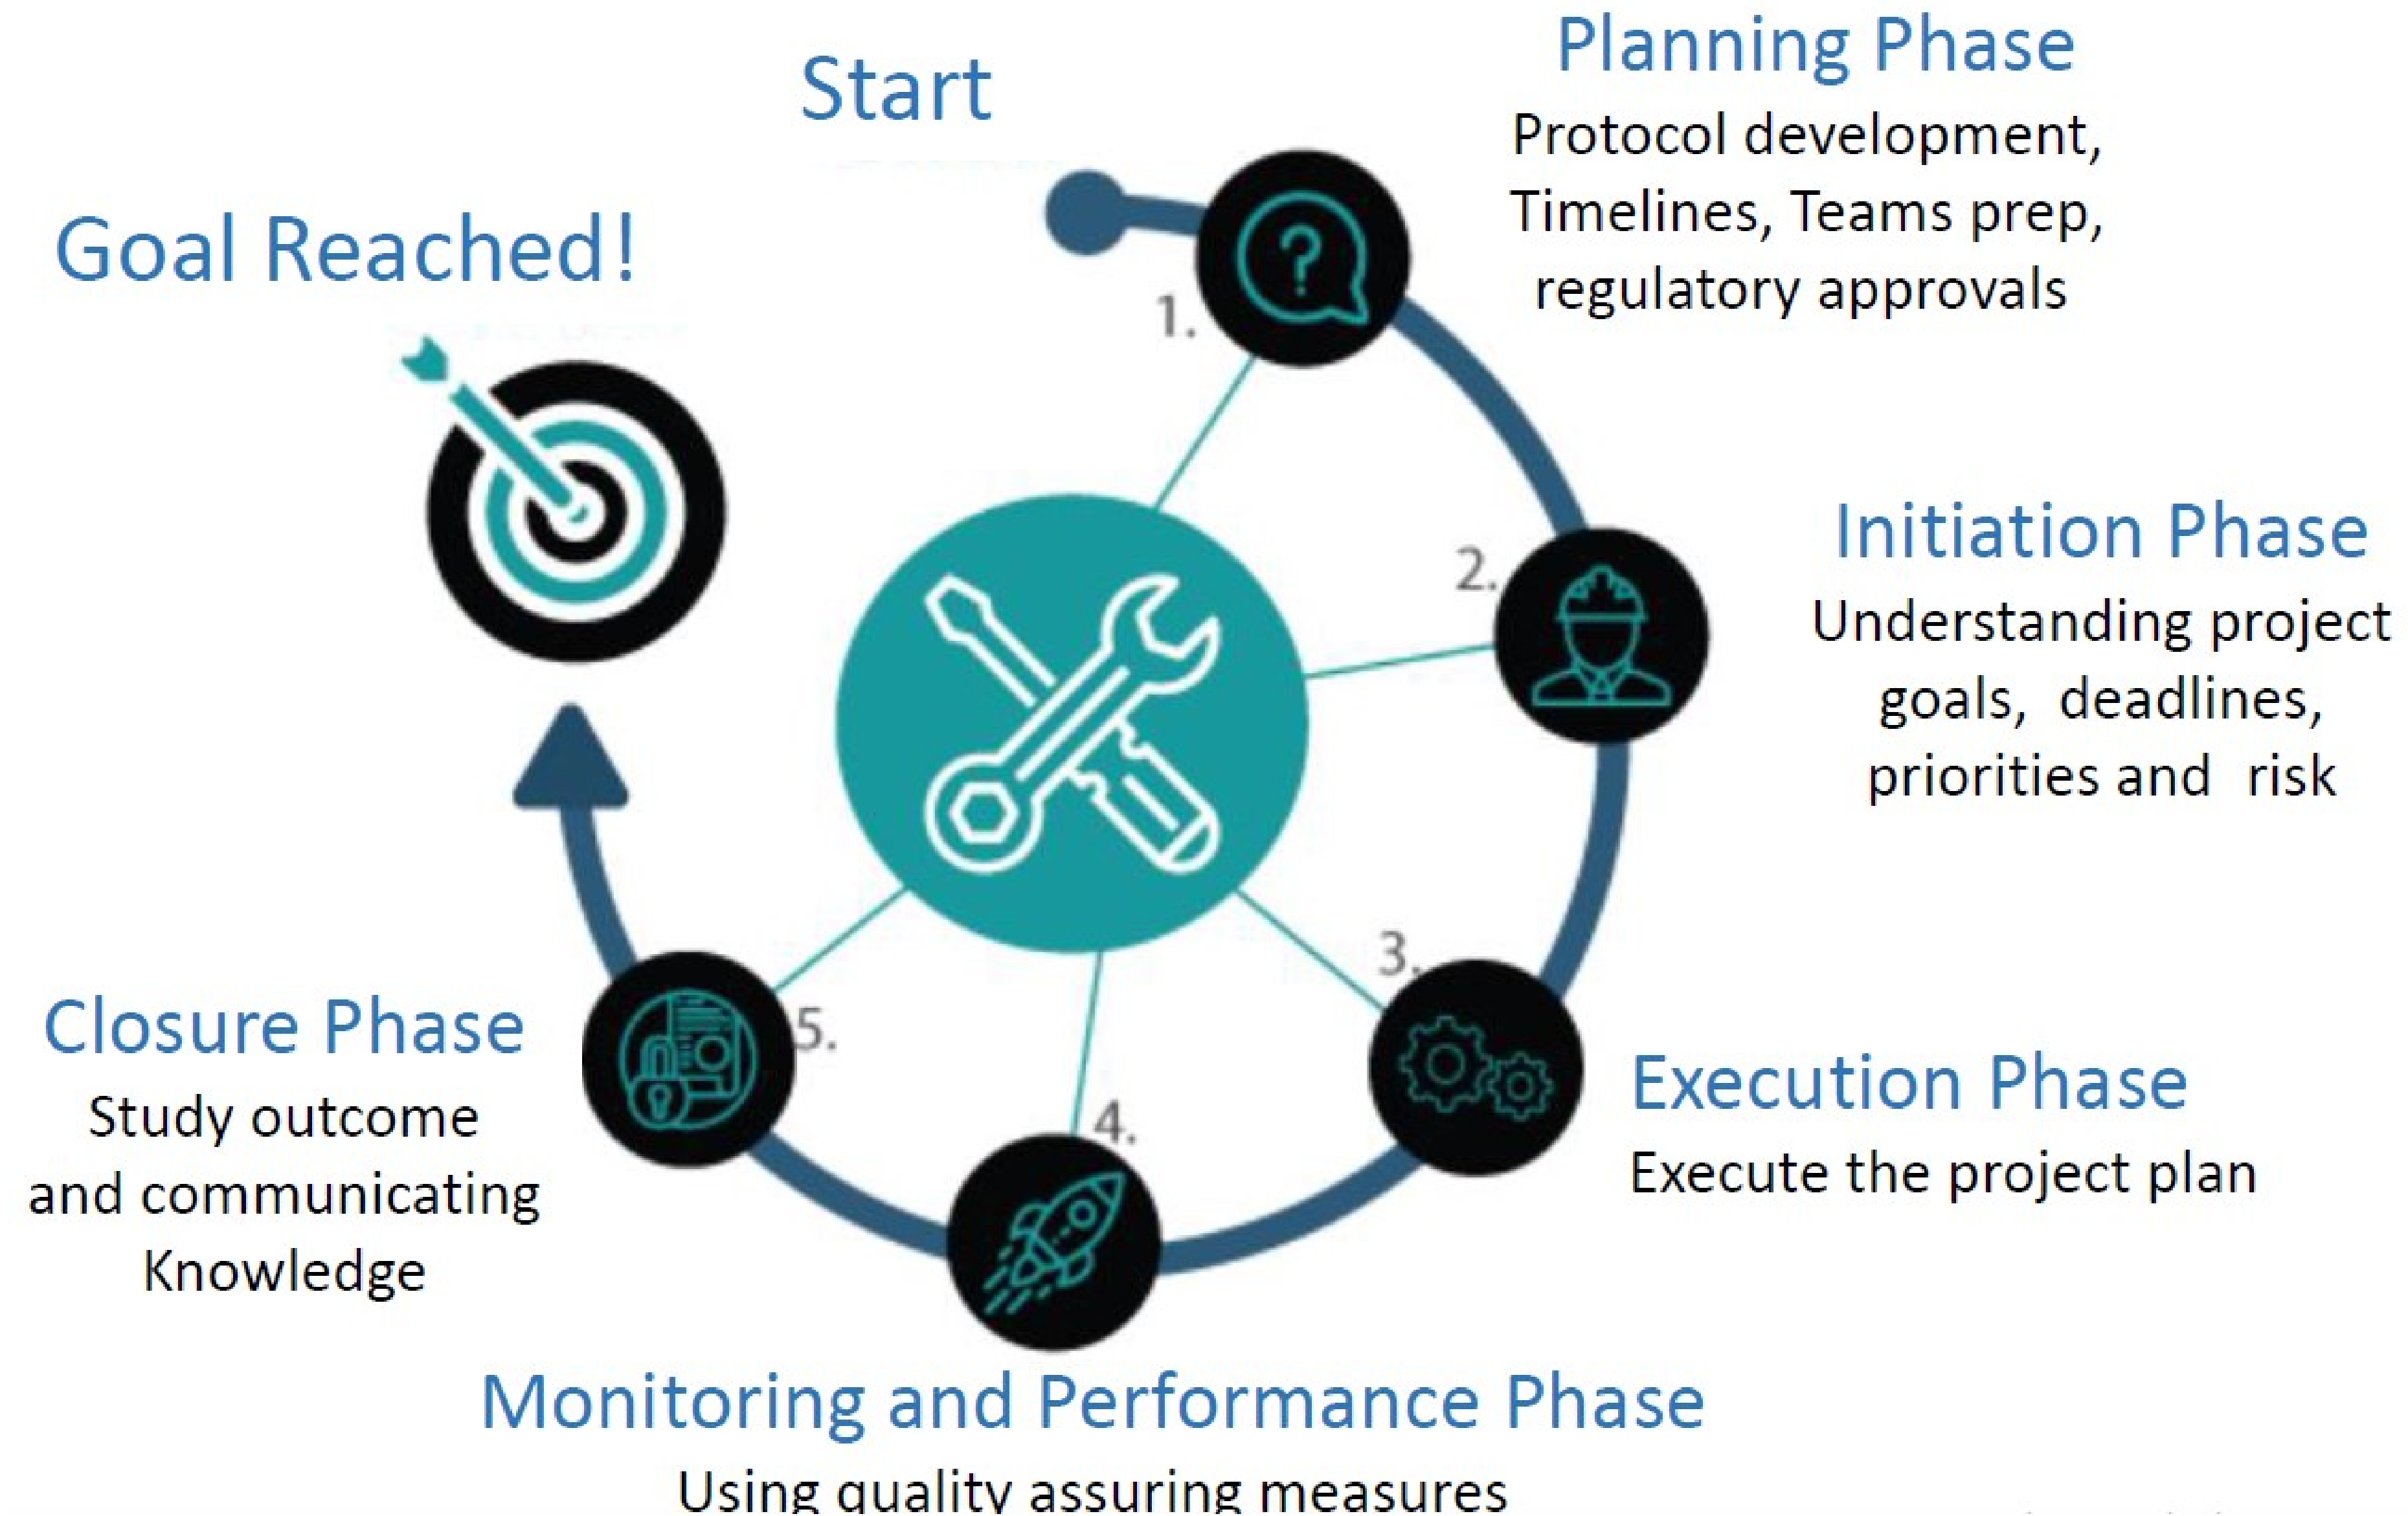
Start

Planning Phase
Protocol development, Timelines, Teams prep, regulatory approvals

Goal Reached!

1.

2.

Initiation Phase
Understanding project goals, deadlines, priorities and risk

3.

Execution Phase
Execute the project plan

4.

5.

Closure Phase
Study outcome and communicating Knowledge

Monitoring and Performance Phase
Using quality assuring measures